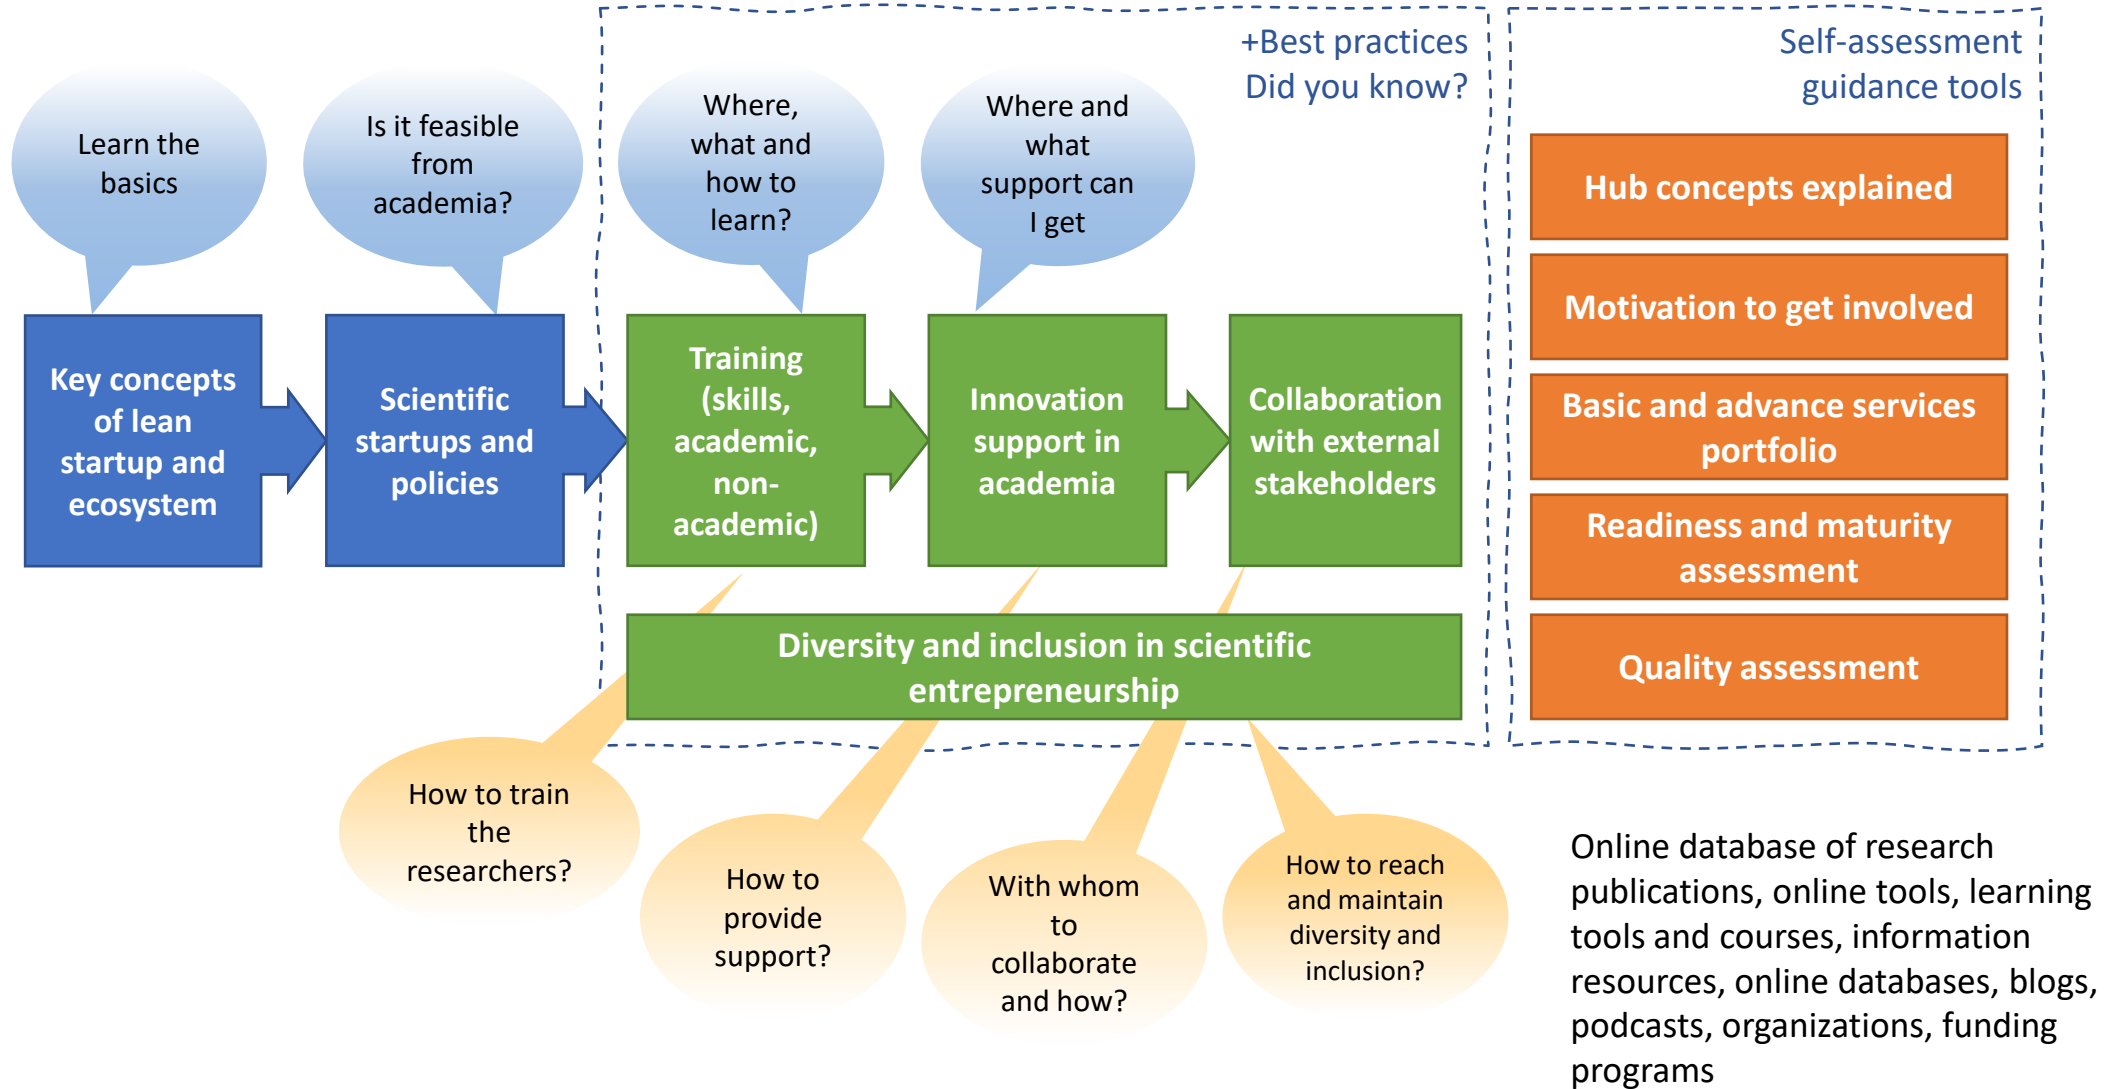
Learn the basics

Is it feasible from academia?

Where, what and how to learn?

Where and what support can I get

+Best practices
Did you know?

Self-assessment guidance tools

Key concepts of lean startup and ecosystem

Scientific startups and policies

Training (skills, academic, non-academic)

Innovation support in academia

Collaboration with external stakeholders

Hub concepts explained

Motivation to get involved

Basic and advance services portfolio

Readiness and maturity assessment

Quality assessment

Diversity and inclusion in scientific entrepreneurship

How to train the researchers?

How to provide support?

With whom to collaborate and how?

How to reach and maintain diversity and inclusion?

Online database of research publications, online tools, learning tools and courses, information resources, online databases, blogs, podcasts, organizations, funding programs